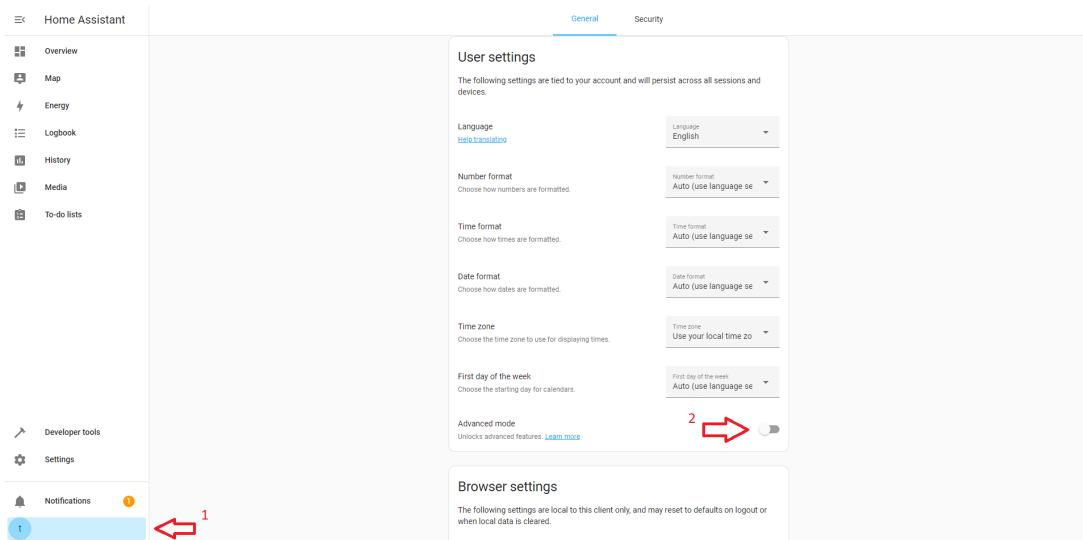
Home Assistant

Overview
Map
Energy
Logbook
History
Media
To-do lists

Developer tools
Settings

Notifications 1

t

1

General Security

User settings

The following settings are tied to your account and will persist across all sessions and devices.

Language
Help translating

Language
English

Number format
Choose how numbers are formatted.

Number format
Auto (use language se

Time format
Choose how times are formatted.

Time format
Auto (use language se

Date format
Choose how dates are formatted.

Date format
Auto (use language se

Time zone
Choose the time zone to use for displaying times.

Time zone
Use your local time zo

First day of the week
Choose the starting day for calendars.

First day of the week
Auto (use language se

Advanced mode
Unlocks advanced features. Learn more

2

Browser settings

The following settings are local to this client only, and may reset to defaults on logout or when local data is cleared.